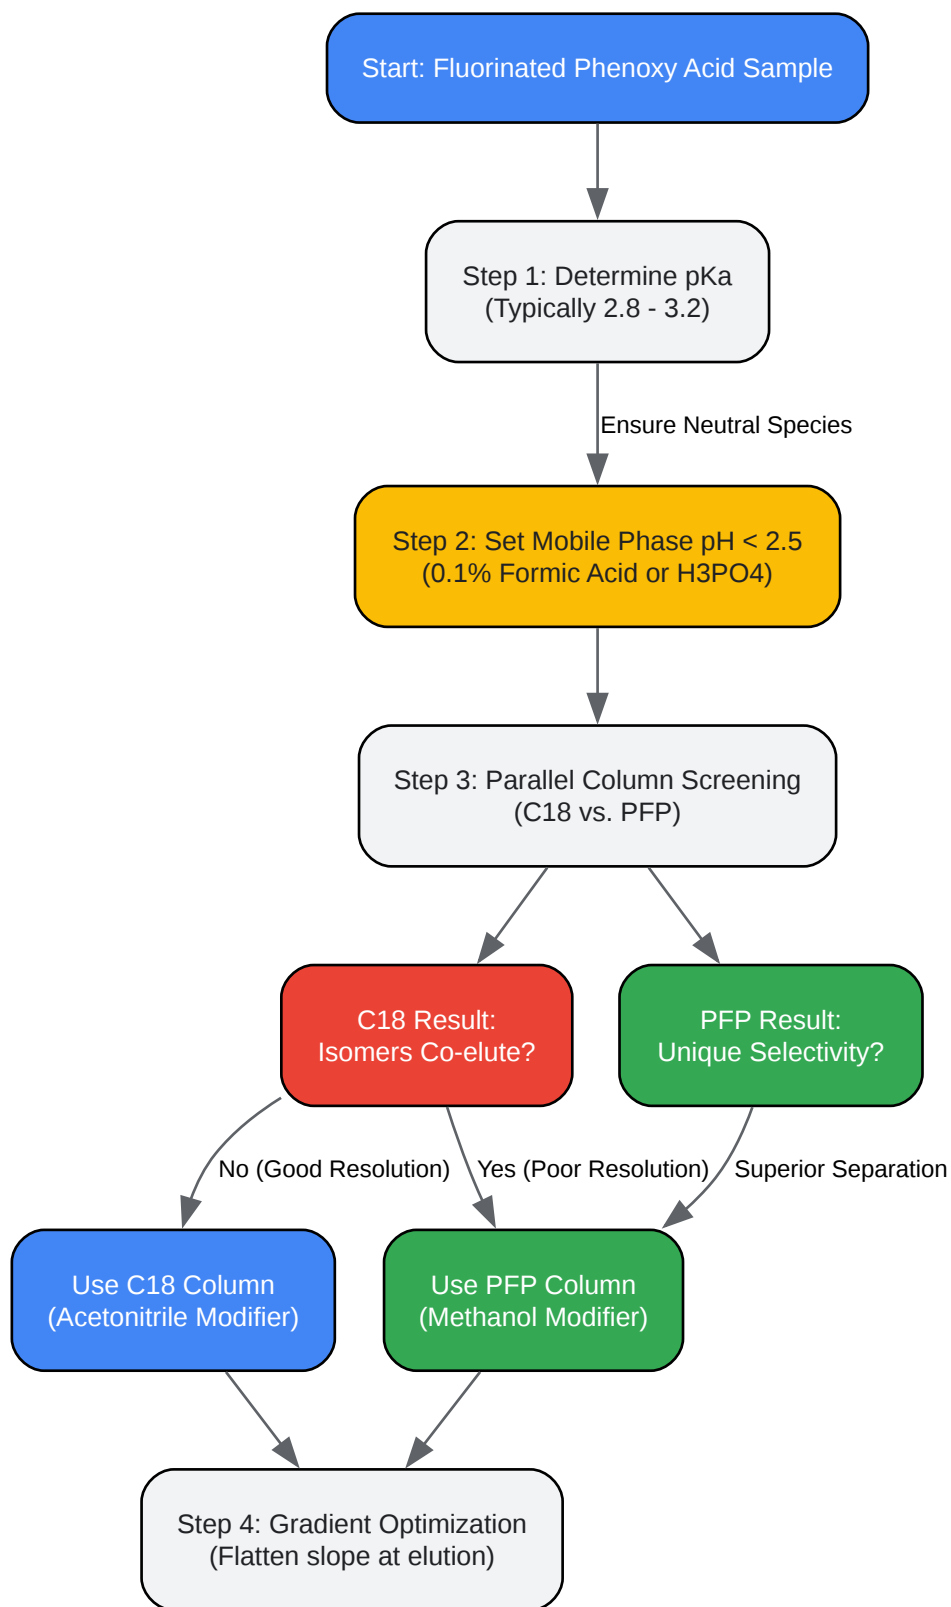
Start: Fluorinated Phenoxy Acid Sample

Step 1: Determine pKa
(Typically 2.8 - 3.2)

Ensure Neutral Species

Step 2: Set Mobile Phase pH < 2.5
(0.1% Formic Acid or H3PO4)

Step 3: Parallel Column Screening
(C18 vs. PFP)

C18 Result:
Isomers Co-elute?

PFP Result:
Unique Selectivity?

No (Good Resolution)

Yes (Poor Resolution)

Superior Separation

Use C18 Column
(Acetonitrile Modifier)

Use PFP Column
(Methanol Modifier)

Step 4: Gradient Optimization
(Flatten slope at elution)